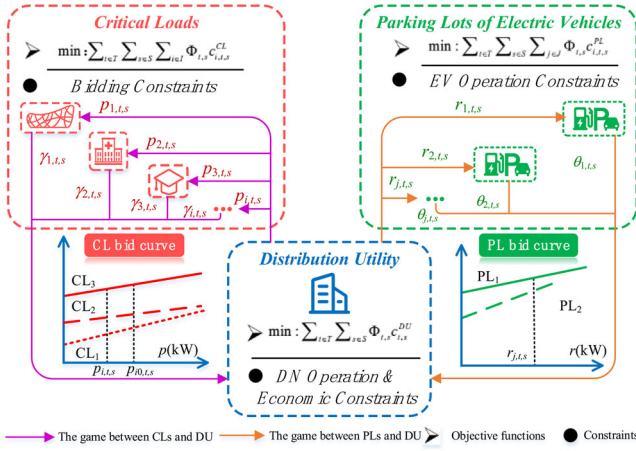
Critical Loads

$\min : \sum_{t\in T}\sum_{s\in S}\sum_{i\in I}\Phi_{t,s}c_{i,t,s}^{CL}$

Bidding Constraints

$p_{1,t,s}$

$p_{2,t,s}$

$p_{3,t,s}$

$p_{i,t,s}$

$\gamma_{1,t,s}$

$\gamma_{2,t,s}$

$\gamma_{3,t,s}$

$\gamma_{i,t,s}$

CL bid curve

CL$_3$

CL$_2$

CL$_1$

$p$(kW)

$p_{i,t,s}$ $p_{i0,t,s}$

Parking Lots of Electric Vehicles

$\min : \sum_{t\in T}\sum_{s\in S}\sum_{j\in J}\Phi_{t,s}c_{i,t,s}^{PL}$

EV Operation Constraints

$r_{1,t,s}$

$r_{2,t,s}$

$r_{j,t,s}$

$\theta_{1,t,s}$

$\theta_{2,t,s}$

$\theta_{j,t,s}$

PL bid curve

PL$_1$

PL$_2$

$r_{j,t,s}$

$r$(kW)

Distribution Utility

$\min : \sum_{t\in T}\sum_{s\in S}\Phi_{t,s}c_{t,s}^{DU}$

DN Operation & Economic Constraints

The game between CLs and DU The game between PLs and DU Objective functions Constraints